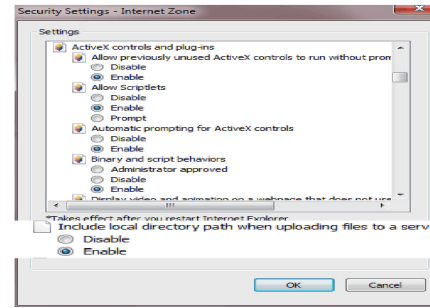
Security Settings - Internet Zone

Settings

ActiveX controls and plug-ins
Allow previously unused ActiveX controls to run without prom
Disable
Enable
Allow Scriptlets
Disable
Enable
Prompt
Automatic prompting for ActiveX controls
Disable
Enable
Binary and script behaviors
Administrator approved
Disable
Enable
Display video and animation on a webpage that does not use

*Takes effect after you restart Internet Explorer

Include local directory path when uploading files to a serv
Disable
Enable

OK
Cancel